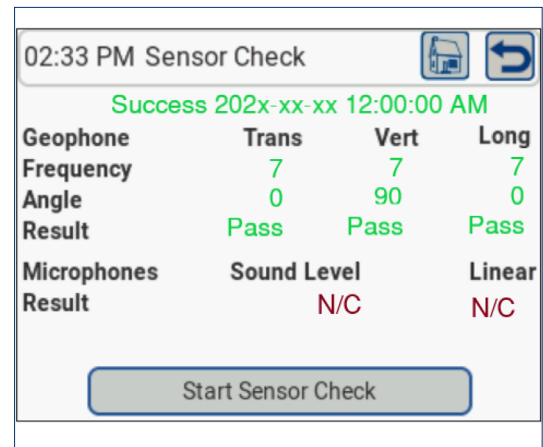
02:33 PM Sensor Check

Success 202x-xx-xx 12:00:00 AM

| Geophone | Trans | Vert | Long |
|---|---|---|---|
| Frequency | 7 | 7 | 7 |
| Angle | 0 | 90 | 0 |
| Result | Pass | Pass | Pass |

| Microphones | Sound Level | Linear |
|---|---|---|
| Result | N/C | N/C |

Start Sensor Check